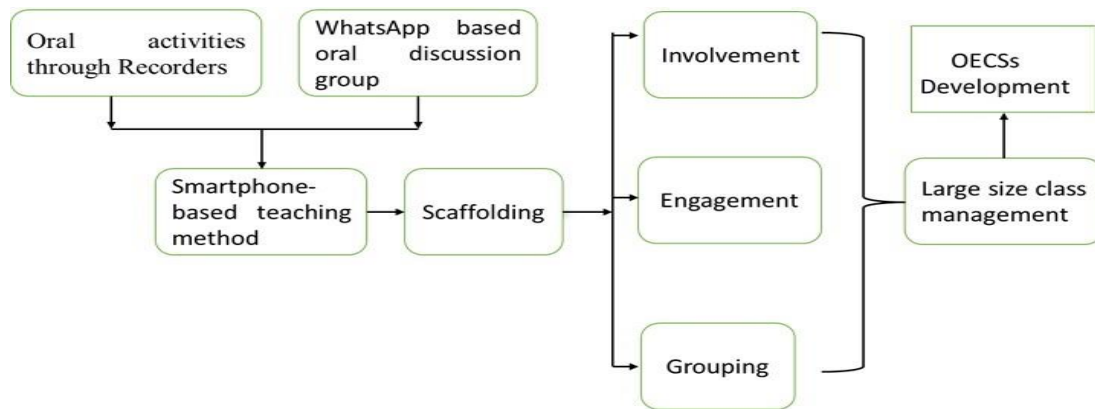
Oral activities through Recorders

WhatsApp based oral discussion group

Smartphone-based teaching method

Scaffolding

Involvement

Engagement

Grouping

Large size class management

OECSs Development